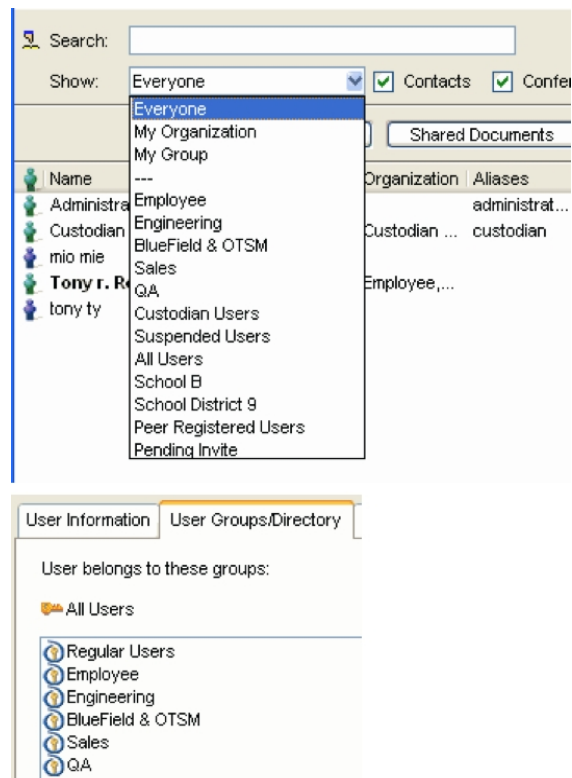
Search:

Show: Everyone Contacts Confer

Shared Documents

Name Organization Aliases

Administra administrat...

Custodian Custodian ... custodian

mio mie

**Tony r. R** Employee,...

tony ty

Everyone
My Organization
My Group
---
Employee
Engineering
BlueField & OTSM
Sales
QA
Custodian Users
Suspended Users
All Users
School B
School District 9
Peer Registered Users
Pending Invite

User Information | User Groups/Directory

User belongs to these groups:

All Users

Regular Users
Employee
Engineering
BlueField & OTSM
Sales
QA